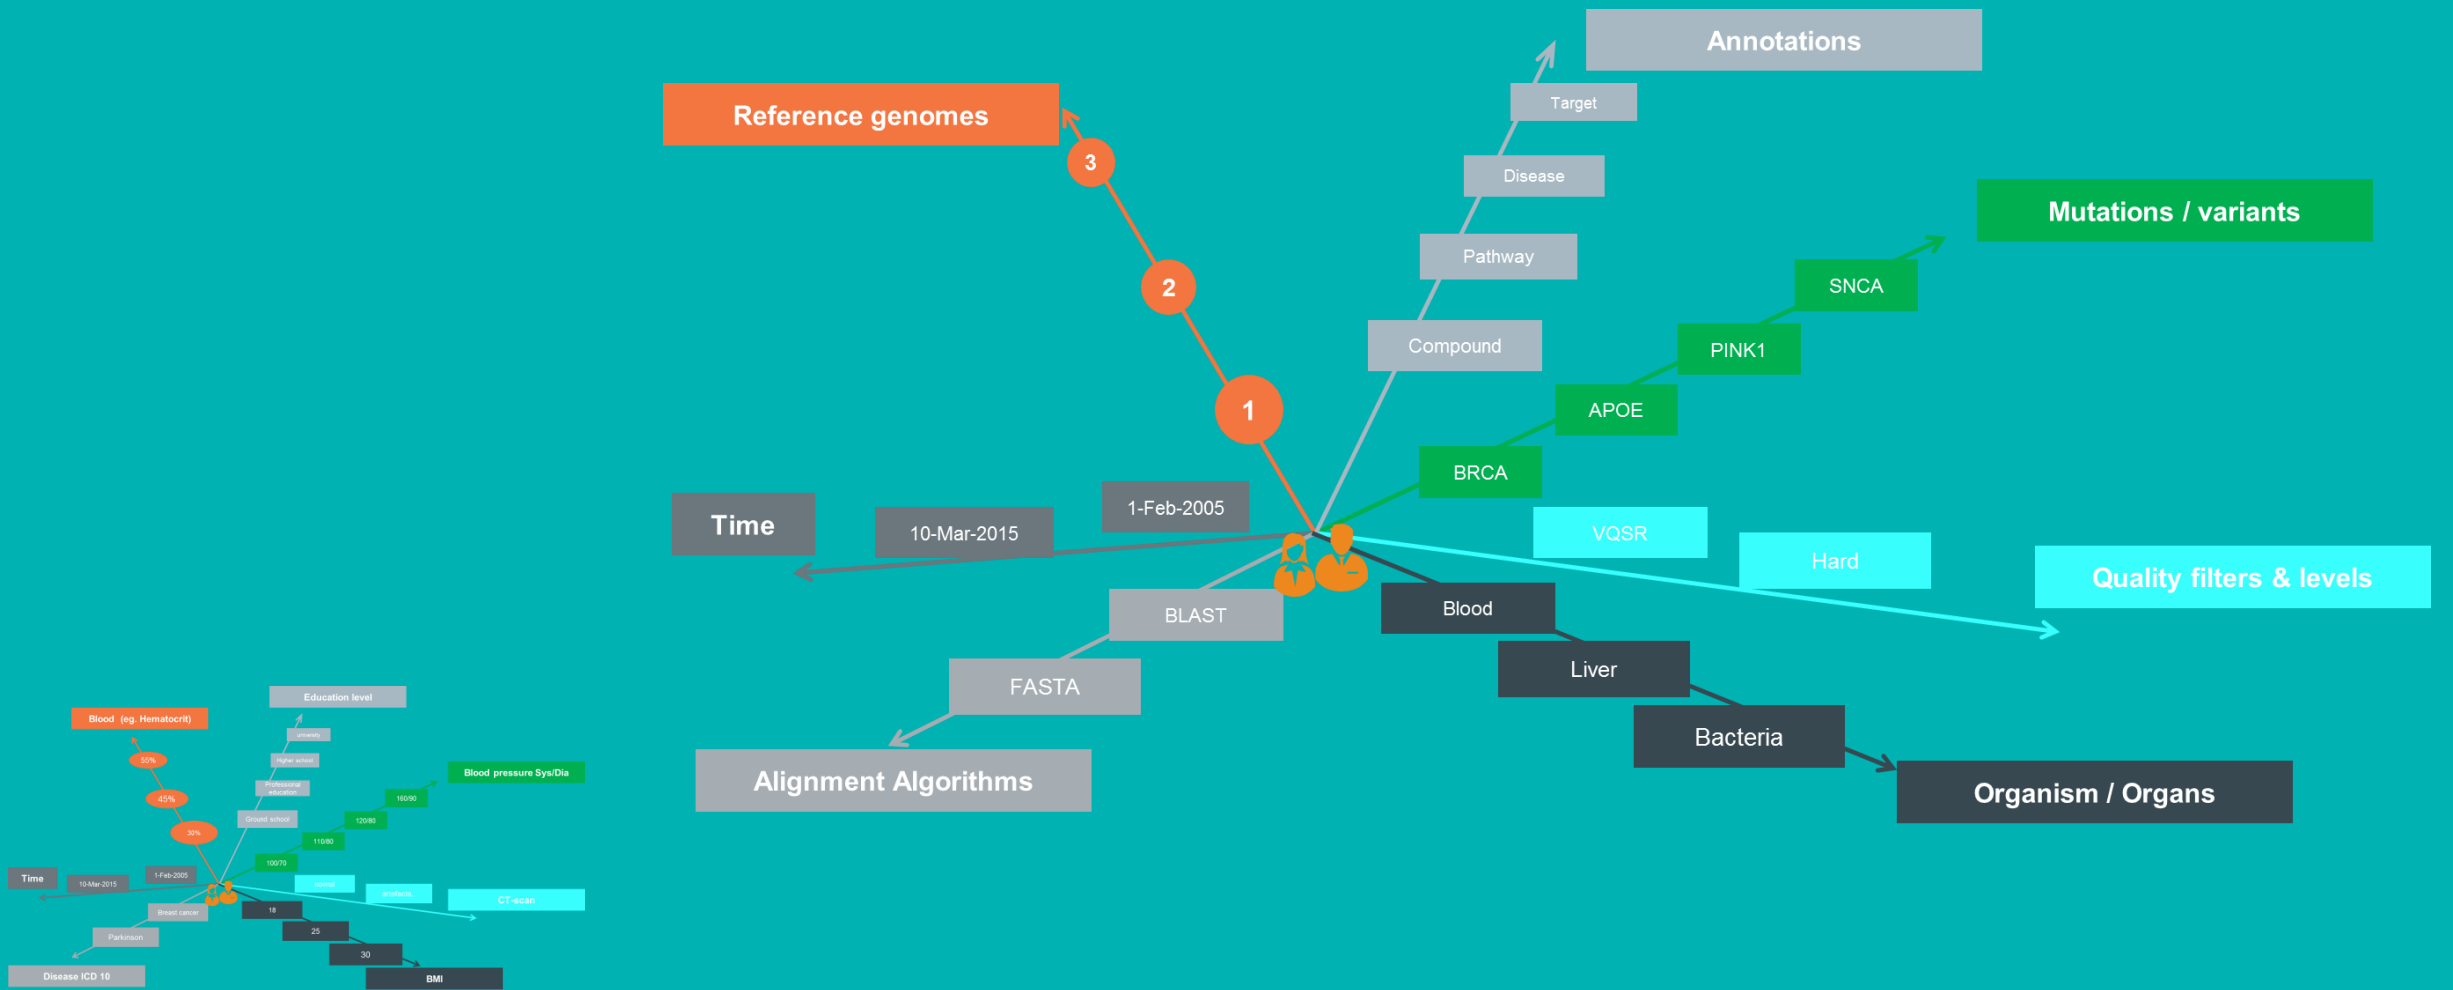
Annotations

Reference genomes

Target

Disease

3

Mutations / variants

Pathway

2

SNCA

Compound

PINK1

1

APOE

BRCA

Time

1-Feb-2005

10-Mar-2015

VQSR

Hard

Quality filters & levels

BLAST

Blood

Liver

FASTA

Bacteria

Alignment Algorithms

Organism / Organs

Blood (eg. Hematocrit)

Education level

university

55%

Higher school

45%

Professional education

Blood pressure Sys/Dia

160/90

30%

Ground school

120/80

110/80

100/70

Time

1-Feb-2005

10-Mar-2015

normal

artefacts

CT-scan

Breast cancer

18

25

Parkinson

30

Disease ICD 10

BMI